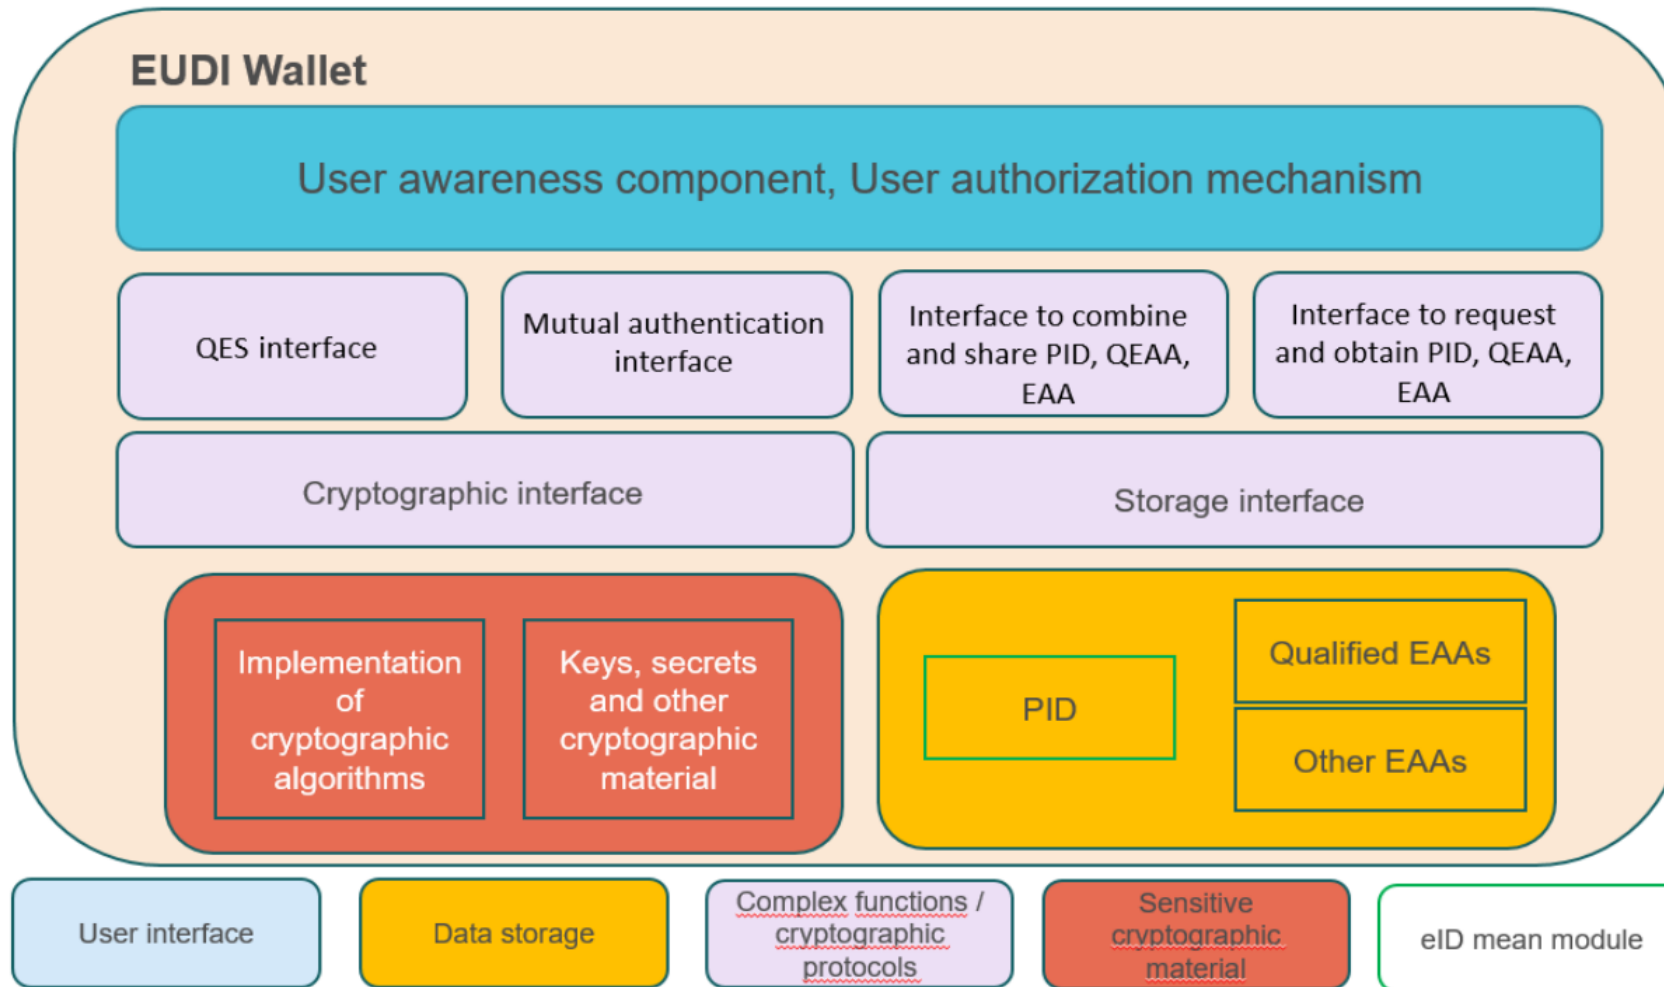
EUDI Wallet

User awareness component, User authorization mechanism

QES interface

Mutual authentication interface

Interface to combine and share PID, QEAA, EAA

Interface to request and obtain PID, QEAA, EAA

Cryptographic interface

Storage interface

Implementation of cryptographic algorithms

Keys, secrets and other cryptographic material

PID

Qualified EAAs

Other EAAs

User interface

Data storage

Complex functions / cryptographic protocols

Sensitive cryptographic material

eID mean module